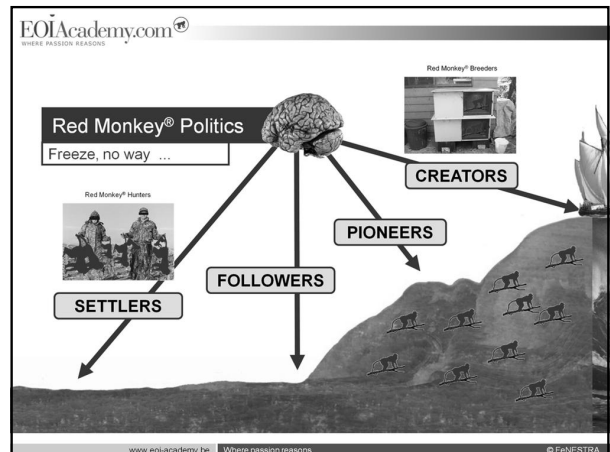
EOIAcademy.com
WHERE PASSION REASONS

Red Monkey® Breeders

Red Monkey® Politics

Freeze, no way ...

Red Monkey® Hunters

CREATORS

PIONEERS

FOLLOWERS

SETTLERS

www.eoi-academy.be Where passion reasons © FeNESTRA